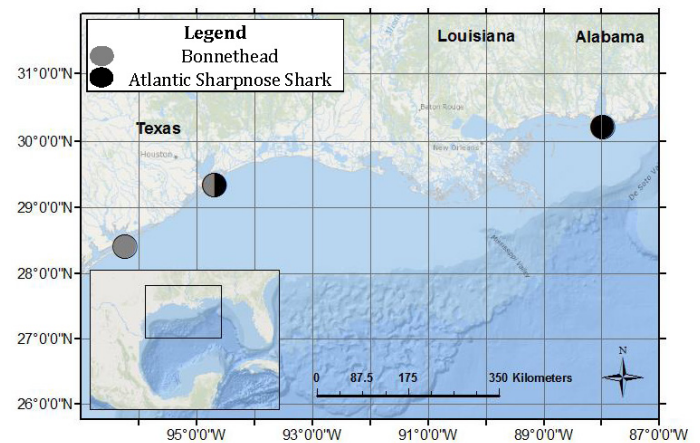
Legend
Bonnethead
Atlantic Sharpnose Shark

Louisiana
Alabama
Texas
Baton Rouge
Houston
New Orleans
Mississippi Valley
De Soto

31°0'0"N
30°0'0"N
29°0'0"N
28°0'0"N
27°0'0"N
26°0'0"N

0 87.5 175 350 Kilometers

N

95°0'0"W
93°0'0"W
91°0'0"W
89°0'0"W
87°0'0"W